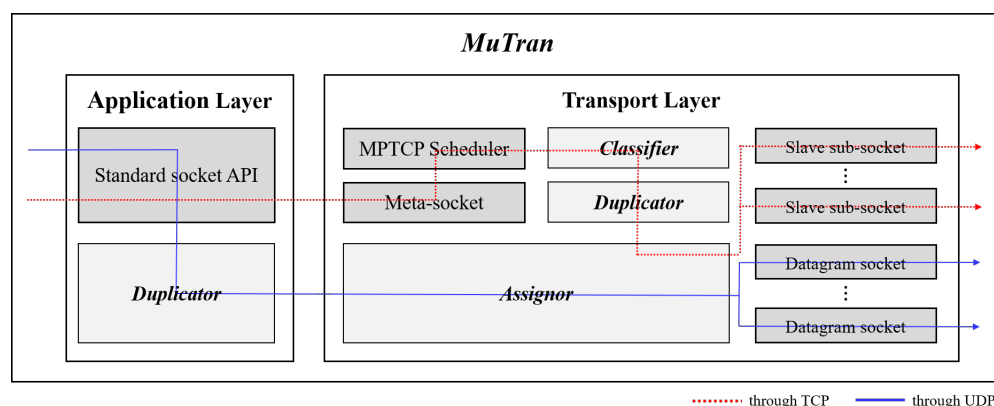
MuTran

Application Layer

Standard socket API

Duplicator

Transport Layer

MPTCP Scheduler

Meta-socket

Classifier

Duplicator

Assignor

Slave sub-socket

⋮

Slave sub-socket

Datagram socket

⋮

Datagram socket

through TCP

through UDP